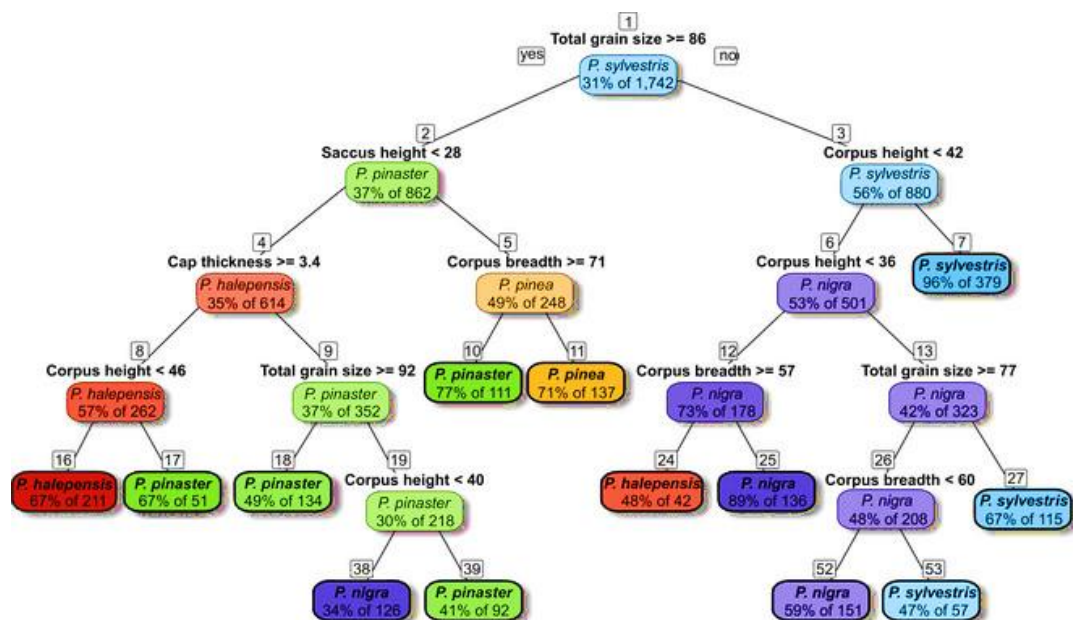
1
Total grain size >= 86
yes
no
P. sylvestris
31% of 1,742

2
Saccus height < 28
P. pinaster
37% of 862

3
Corpus height < 42
P. sylvestris
56% of 880

4
Cap thickness >= 3.4
P. halepensis
35% of 614

5
Corpus breadth >= 71
P. pinea
49% of 248

6
Corpus height < 36
P. nigra
53% of 501

7
P. sylvestris
96% of 379

8
Corpus height < 46
P. halepensis
57% of 262

9
Total grain size >= 92
P. pinaster
37% of 352

10
P. pinaster
77% of 111

11
P. pinea
71% of 137

12
Corpus breadth >= 57
P. nigra
73% of 178

13
Total grain size >= 77
P. nigra
42% of 323

16
P. halepensis
67% of 211

17
P. pinaster
67% of 51

18
P. pinaster
49% of 134

19
Corpus height < 40
P. pinaster
30% of 218

24
P. halepensis
48% of 42

25
P. nigra
89% of 136

26
Corpus breadth < 60
P. nigra
48% of 208

27
P. sylvestris
67% of 115

38
P. nigra
34% of 126

39
P. pinaster
41% of 92

52
P. nigra
59% of 151

53
P. sylvestris
47% of 57